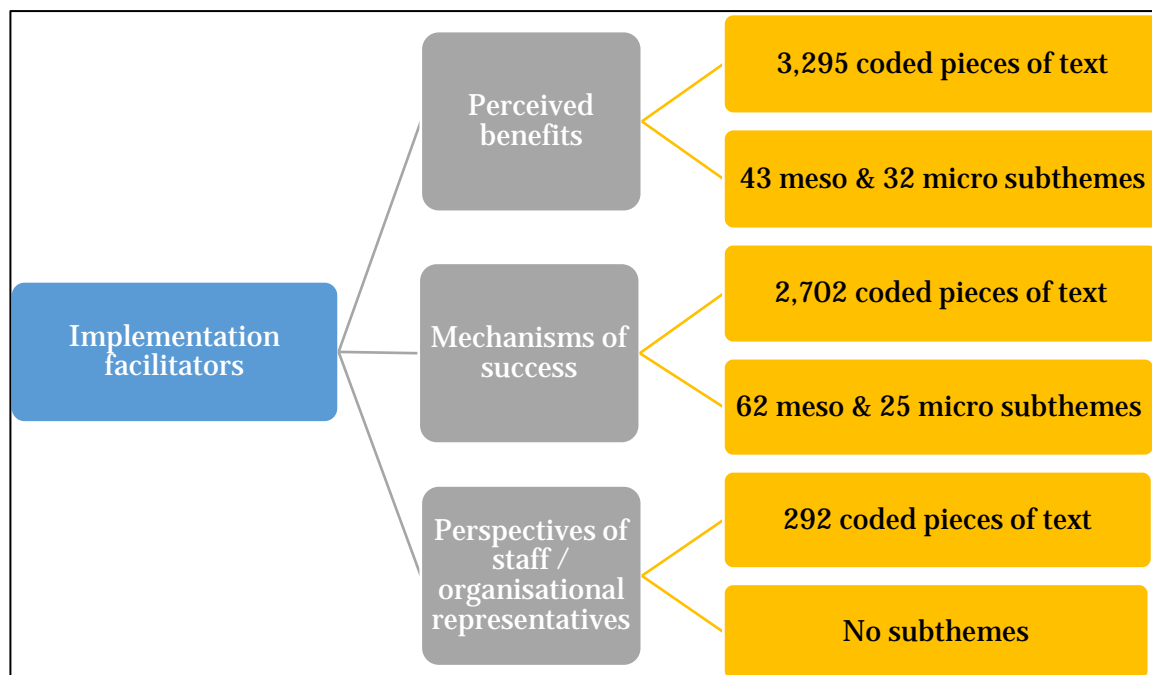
Implementation facilitators

Perceived benefits

3,295 coded pieces of text

43 meso & 32 micro subthemes

Mechanisms of success

2,702 coded pieces of text

62 meso & 25 micro subthemes

Perspectives of staff / organisational representatives

292 coded pieces of text

No subthemes